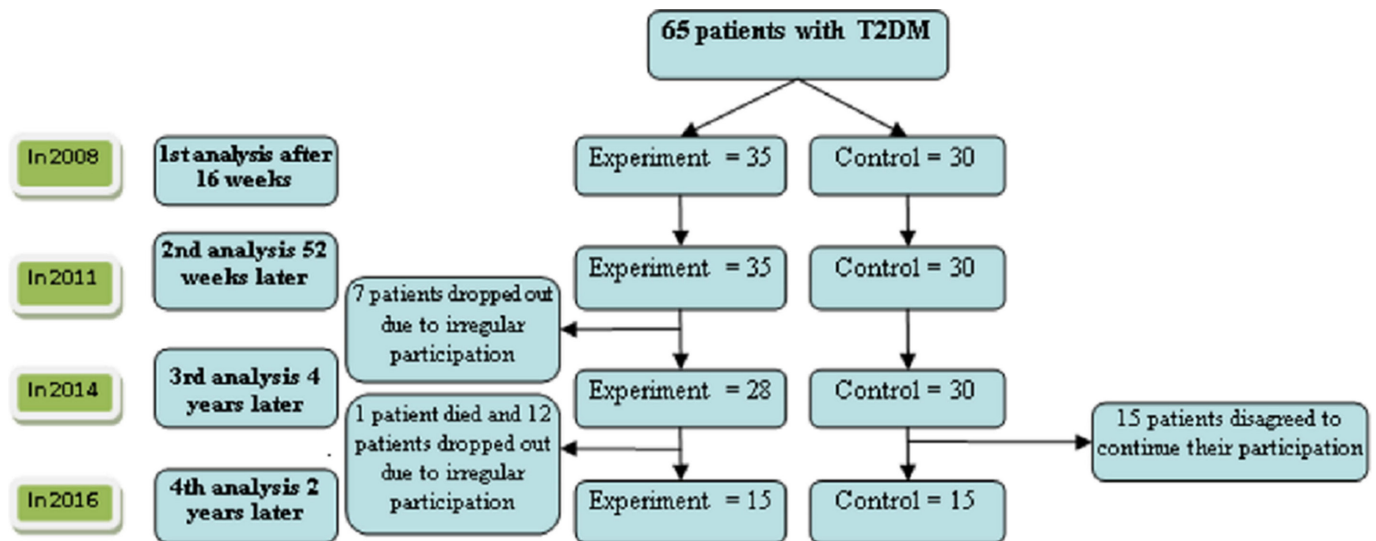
65 patients with T2DM

In 2008

1st analysis after 16 weeks

Experiment = 35

Control = 30

In 2011

2nd analysis 52 weeks later

Experiment = 35

Control = 30

7 patients dropped out due to irregular participation

In 2014

3rd analysis 4 years later

Experiment = 28

Control = 30

1 patient died and 12 patients dropped out due to irregular participation

15 patients disagreed to contimue their participation

In 2016

4th analysis 2 years later

Experiment = 15

Control = 15